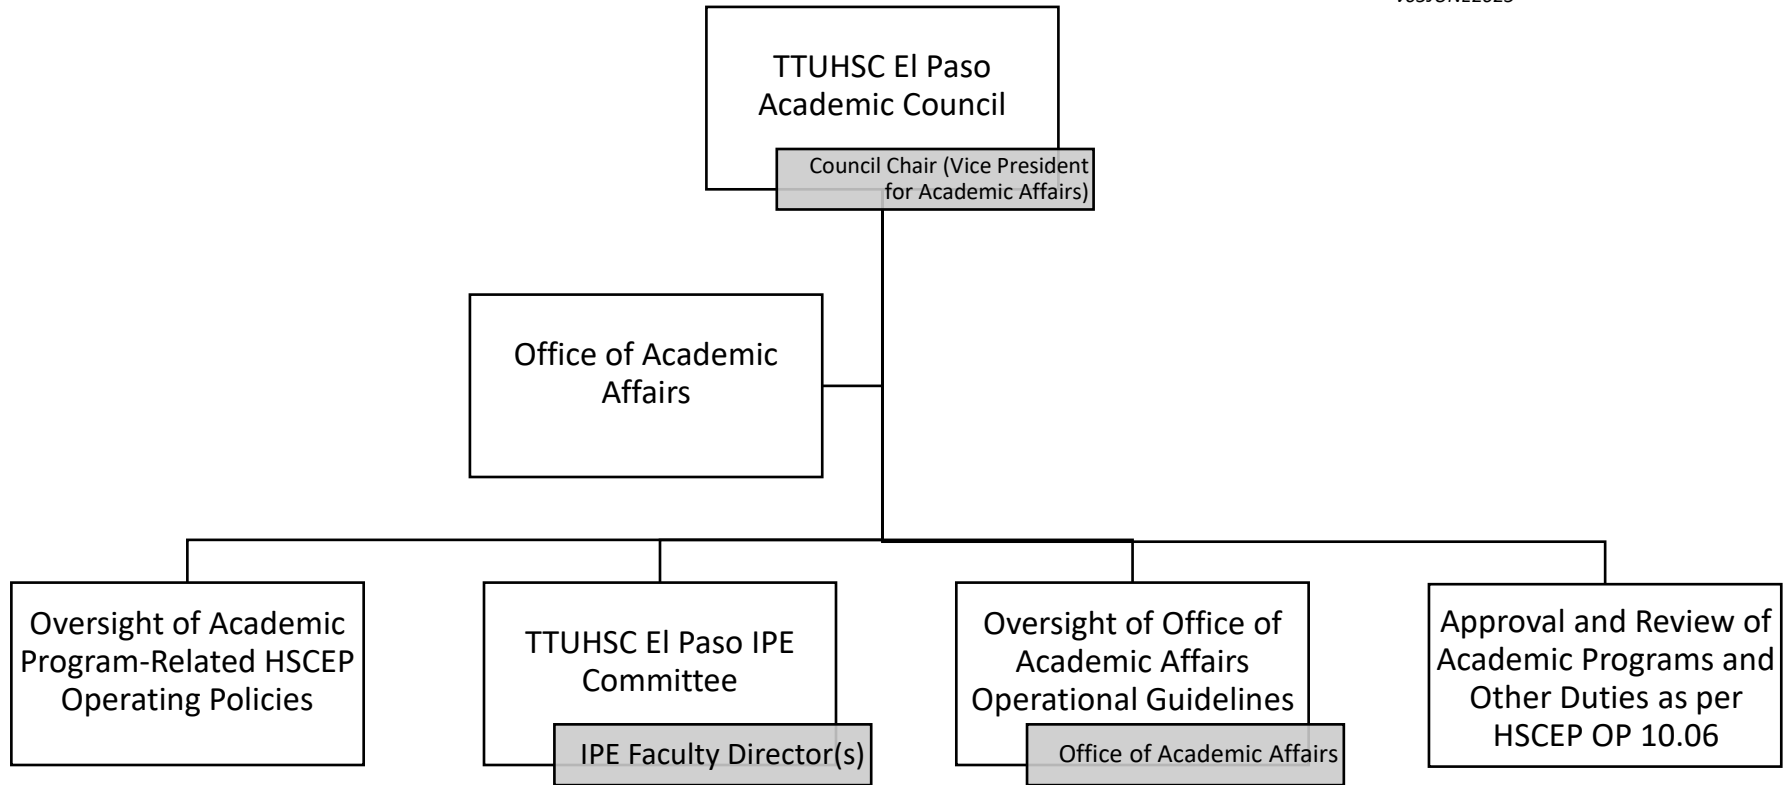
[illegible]

TTUHSC El Paso Academic Council

Council Chair (Vice President for Academic Affairs)

Office of Academic Affairs

Oversight of Academic Program-Related HSCEP Operating Policies

TTUHSC El Paso IPE Committee

IPE Faculty Director(s)

Oversight of Office of Academic Affairs Operational Guidelines

Office of Academic Affairs

Approval and Review of Academic Programs and Other Duties as per HSCEP OP 10.06